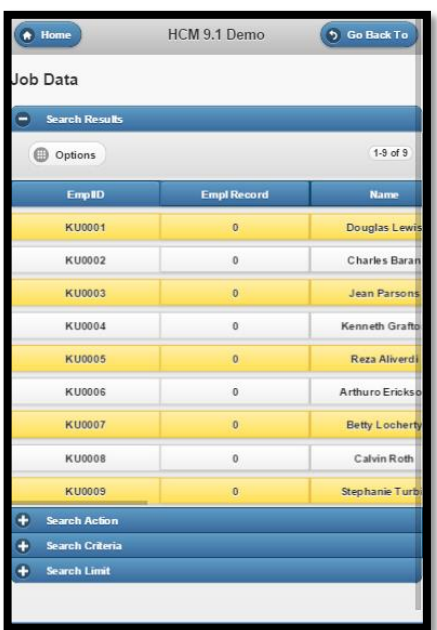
Home
HCM 9.1 Demo
Go Back To

Job Data

Search Results

Options
1-9 of 9

| EmplID | Empl Record | Name |
|---|---|---|
| KU0001 | 0 | Douglas Lewis |
| KU0002 | 0 | Charles Baran |
| KU0003 | 0 | Jean Parsons |
| KU0004 | 0 | Kenneth Grafto |
| KU0005 | 0 | Reza Aliverdi |
| KU0006 | 0 | Arthuro Erickso |
| KU0007 | 0 | Betty Locherty |
| KU0008 | 0 | Calvin Roth |
| KU0009 | 0 | Stephanie Turbi |

Search Action
Search Criteria
Search Limit